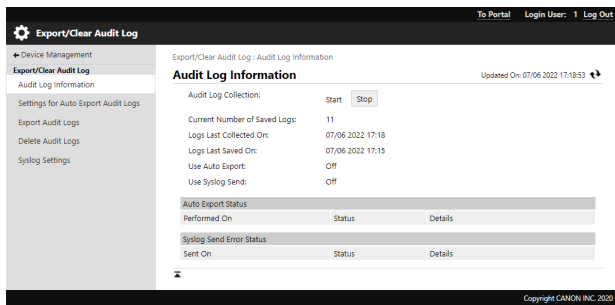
To Portal Login User: 1 Log Out

Export/Clear Audit Log

← Device Management
Export/Clear Audit Log
Audit Log Information
Settings for Auto Export Audit Logs
Export Audit Logs
Delete Audit Logs
Syslog Settings

Export/Clear Audit Log : Audit Log Information

Audit Log Information

Updated On: 07/06 2022 17:18:53

Audit Log Collection: Start Stop
Current Number of Saved Logs: 11
Logs Last Collected On: 07/06 2022 17:18
Logs Last Saved On: 07/06 2022 17:15
Use Auto Export: Off
Use Syslog Send: Off

Auto Export Status

| Performed On | Status | Details |
|---|---|---|

Syslog Send Error Status

| Sent On | Status | Details |
|---|---|---|

Copyright CANON INC. 2020